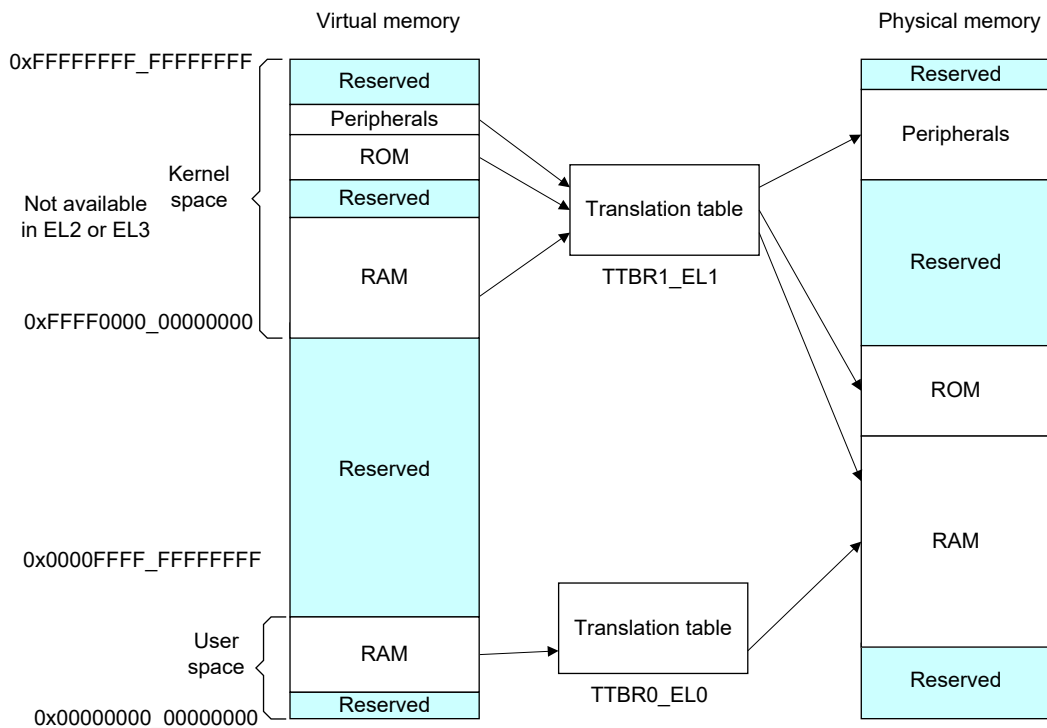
Virtual memory

Physical memory

0xFFFFFFFF_FFFFFFFF

Reserved

Peripherals

ROM

Kernel space

Not available in EL2 or EL3

Reserved

RAM

0xFFFF0000_00000000

Reserved

0x0000FFFF_FFFFFFFF

User space

RAM

Reserved

0x00000000_00000000

Translation table

TTBR1_EL1

Translation table

TTBR0_EL0

Reserved

Peripherals

Reserved

ROM

RAM

Reserved